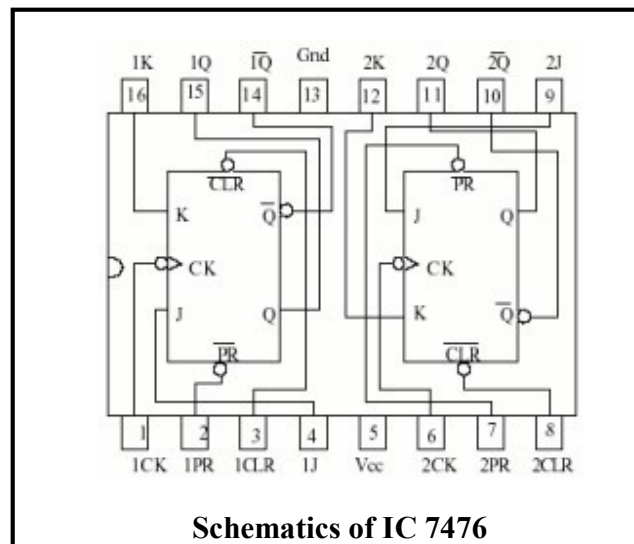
1K 1Q $\overline{1Q}$ Gnd 2K 2Q $\overline{2Q}$ 2J

16 15 14 13 12 11 10 9

$\overline{CLR}$

K

$\overline{Q}$

CK

J

Q

$\overline{PR}$

$\overline{PR}$

J

Q

CK

K

$\overline{Q}$

$\overline{CLR}$

1 2 3 4 5 6 7 8

1CK 1PR 1CLR 1J Vcc 2CK 2PR 2CLR

Schematics of IC 7476